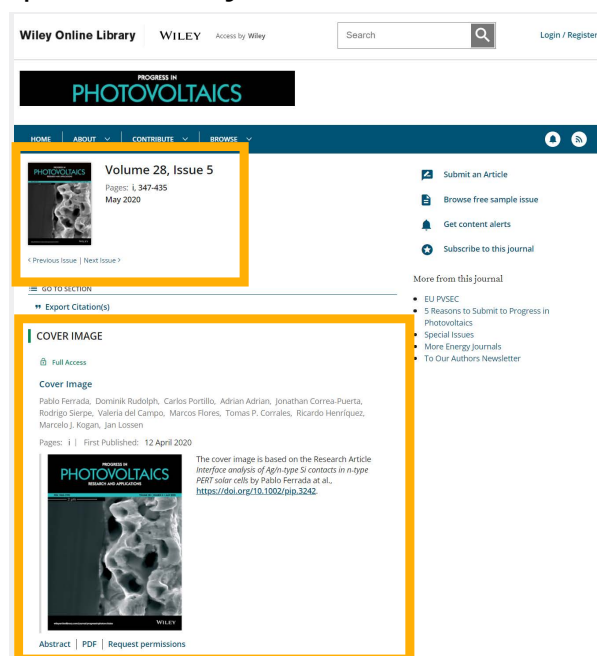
Wiley Online Library | WILEY Access by Wiley

Search

Login / Register

PROGRESS IN PHOTOVOLTAICS

HOME | ABOUT | CONTRIBUTE | BROWSE

PHOTOVOLTAICS

Volume 28, Issue 5

Pages: i, 347-435

May 2020

< Previous Issue | Next Issue >

GO TO SECTION

Export Citation(s)

Submit an Article

Browse free sample issue

Get content alerts

Subscribe to this journal

More from this journal

- EU PVSEC
- 5 Reasons to Submit to Progress in Photovoltaics
- Special Issues
- More Energy Journals
- To Our Authors Newsletter

COVER IMAGE

Full Access

Cover Image

Pablo Ferrada, Dominik Rudolph, Carlos Portillo, Adrian Adrian, Jonathan Correa-Puerta, Rodrigo Sierpe, Valeria del Campo, Marcos Flores, Tomas P. Corrales, Ricardo Henríquez, Marcelo J. Kogan, Jan Lossen

Pages: i | First Published: 12 April 2020

PROGRESS IN PHOTOVOLTAICS RESEARCH AND APPLICATIONS

WILEY

The cover image is based on the Research Article *Interface analysis of Ag/n-type Si contacts in n-type PERT solar cells* by Pablo Ferrada at al., https://doi.org/10.1002/pip.3242.

Abstract | PDF | Request permissions